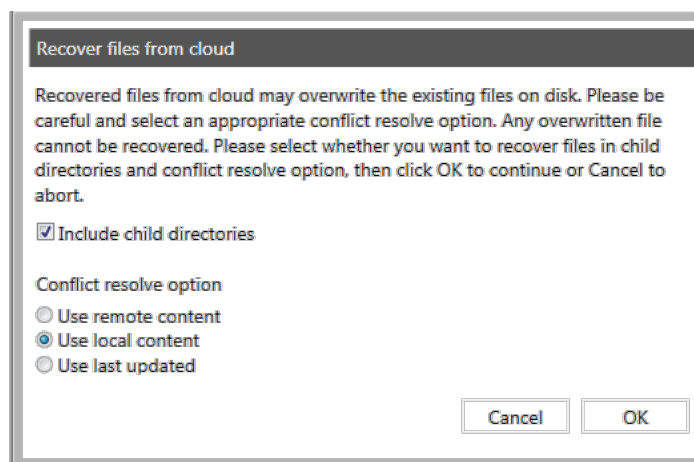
Recover files from cloud

Recovered files from cloud may overwrite the existing files on disk. Please be careful and select an appropriate conflict resolve option. Any overwritten file cannot be recovered. Please select whether you want to recover files in child directories and conflict resolve option, then click OK to continue or Cancel to abort.

☑ Include child directories

Conflict resolve option
○ Use remote content
◉ Use local content
○ Use last updated

Cancel OK